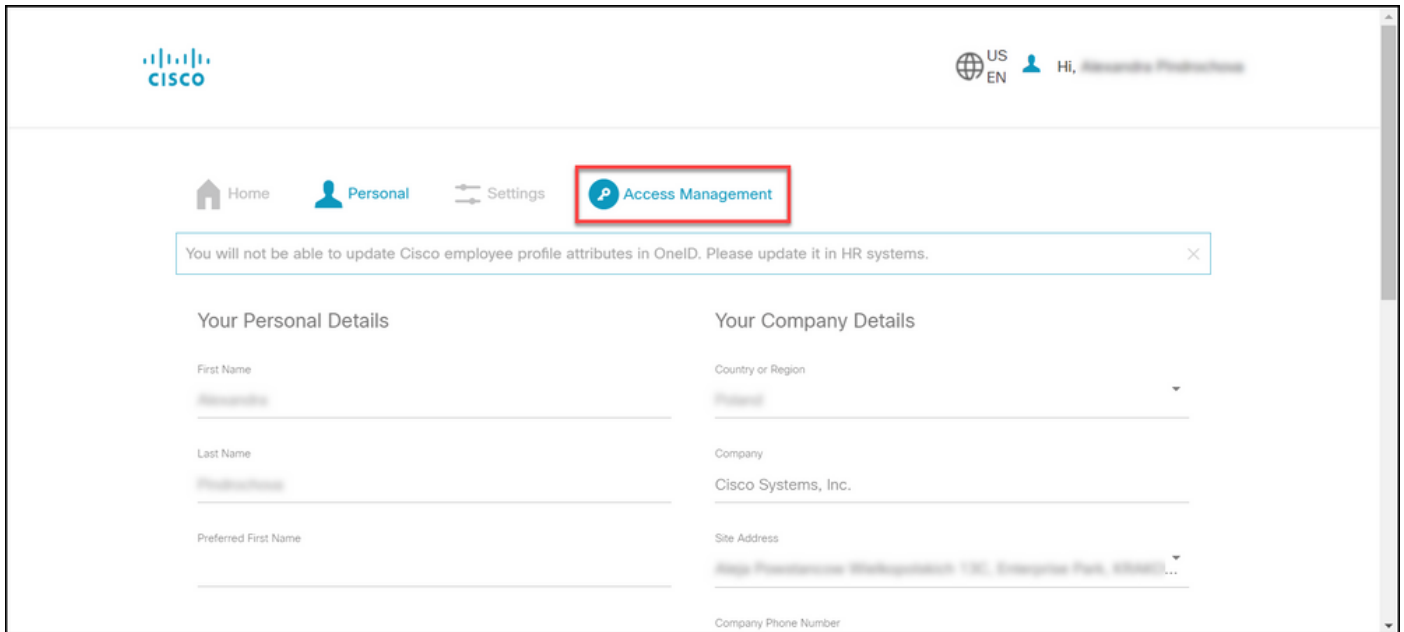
cisco

US EN Hi, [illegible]

Home Personal Settings Access Management

You will not be able to update Cisco employee profile attributes in OneID. Please update it in HR systems.

Your Personal Details

First Name

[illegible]

Last Name

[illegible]

Preferred First Name

Your Company Details

Country or Region

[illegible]

Company

Cisco Systems, Inc.

Site Address

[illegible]

Company Phone Number